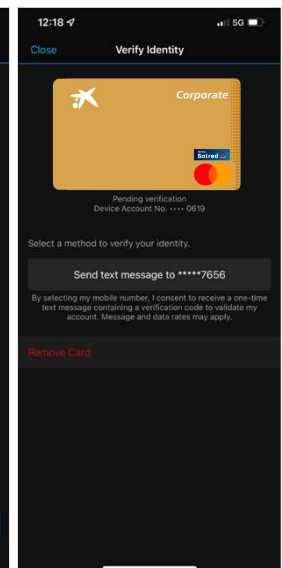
12:18
5G
Close
Verify Identity
Corporate
Solred
Pending verification
Device Account No. •••• 0619
Select a method to verify your identity.
Send text message to *****7656
By selecting my mobile number, I consent to receive a one-time text message containing a verification code to validate my account. Message and data rates may apply.
Remove Card